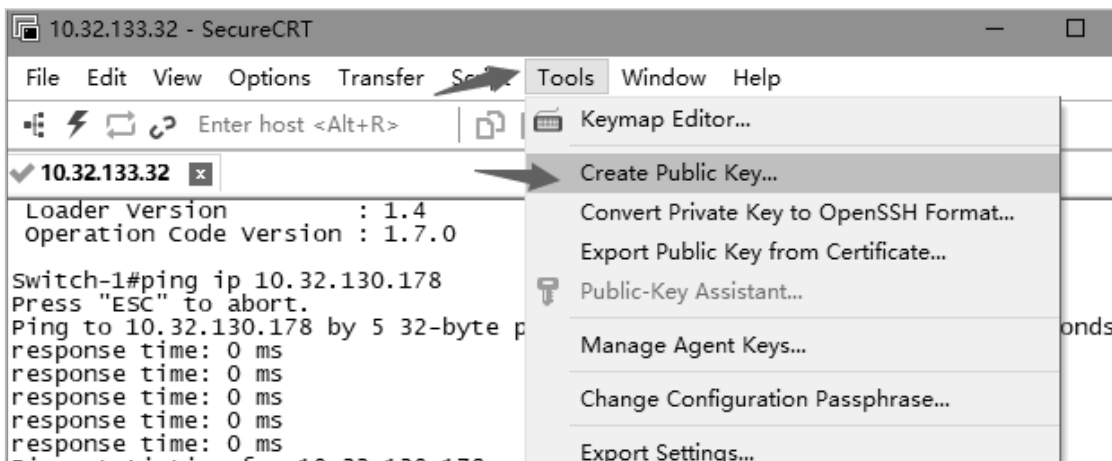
10.32.133.32 - SecureCRT

File Edit View Options Transfer Sc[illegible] Tools Window Help

Enter host <Alt+R>

10.32.133.32 x

Loader Version : 1.4
Operation Code Version : 1.7.0

Switch-1#ping ip 10.32.130.178
Press "ESC" to abort.
Ping to 10.32.130.178 by 5 32-byte p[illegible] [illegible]onds
response time: 0 ms
response time: 0 ms
response time: 0 ms
response time: 0 ms
response time: 0 ms

Keymap Editor...
Create Public Key...
Convert Private Key to OpenSSH Format...
Export Public Key from Certificate...
Public-Key Assistant...
Manage Agent Keys...
Change Configuration Passphrase...
Export Settings...